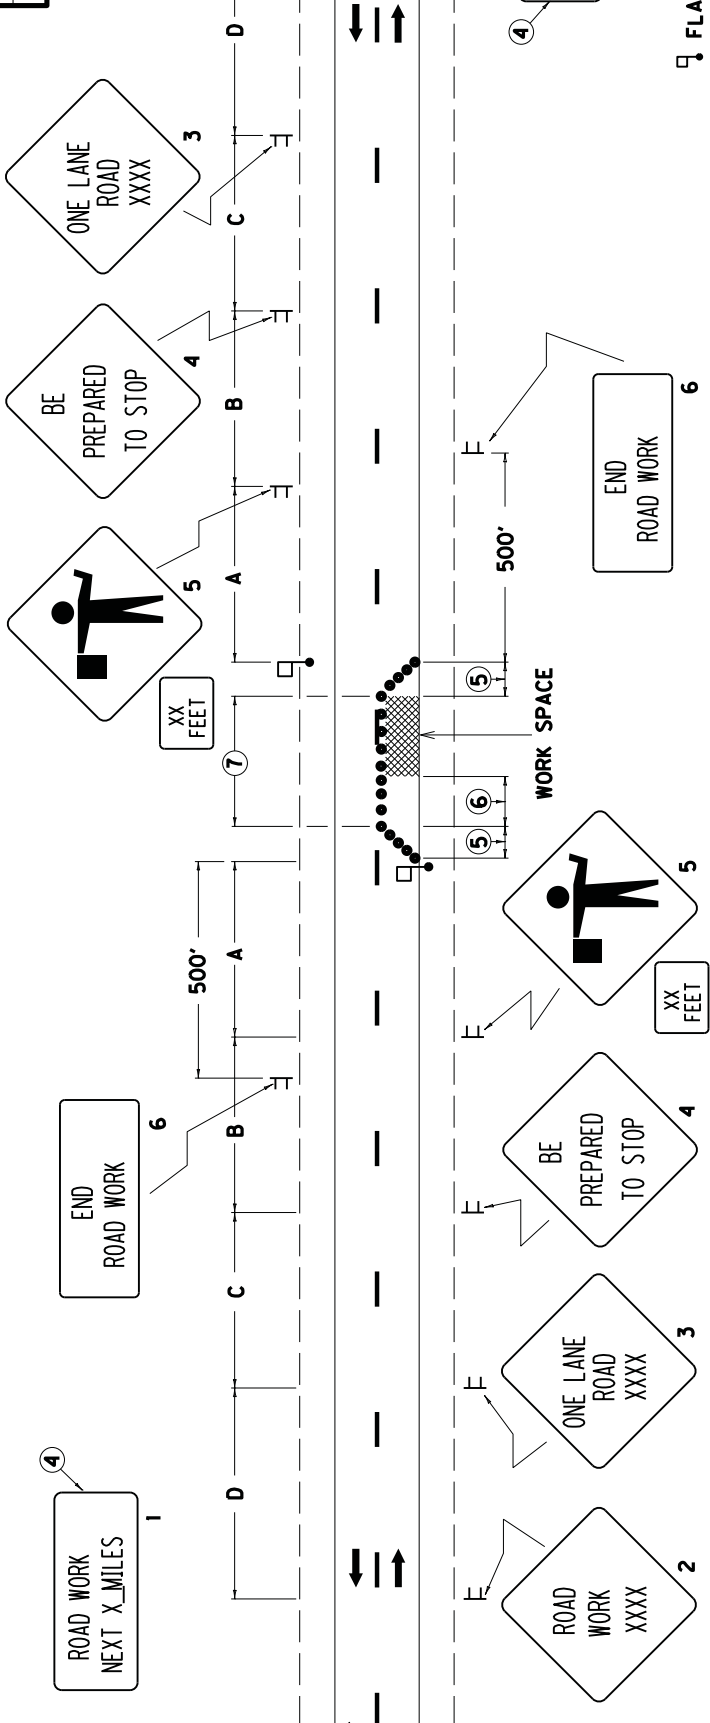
ROAD WORK NEXT X_MILES
④
1
D
C
B
A
500'
END ROAD WORK
6
ROAD WORK XXXX
2
ONE LANE ROAD XXXX
3
BE PREPARED TO STOP
4
XX FEET
5
⑤
⑥
⑦
XX FEET
WORK SPACE
⑤
500'
END ROAD WORK
6
A
5
B
BE PREPARED TO STOP
4
C
ONE LANE ROAD XXXX
3
D
④
FLA